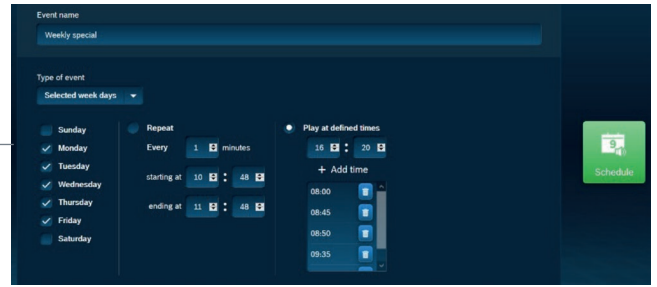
Event name

Weekly special

Type of event

Selected week days

Sunday
Monday
Tuesday
Wednesday
Thursday
Friday
Saturday

Repeat

Every 1 minutes

starting at 10 : 48

ending at 11 : 48

Play at defined times

16 : 20

+ Add time

08:00
08:45
08:50
09:35

9

Schedule